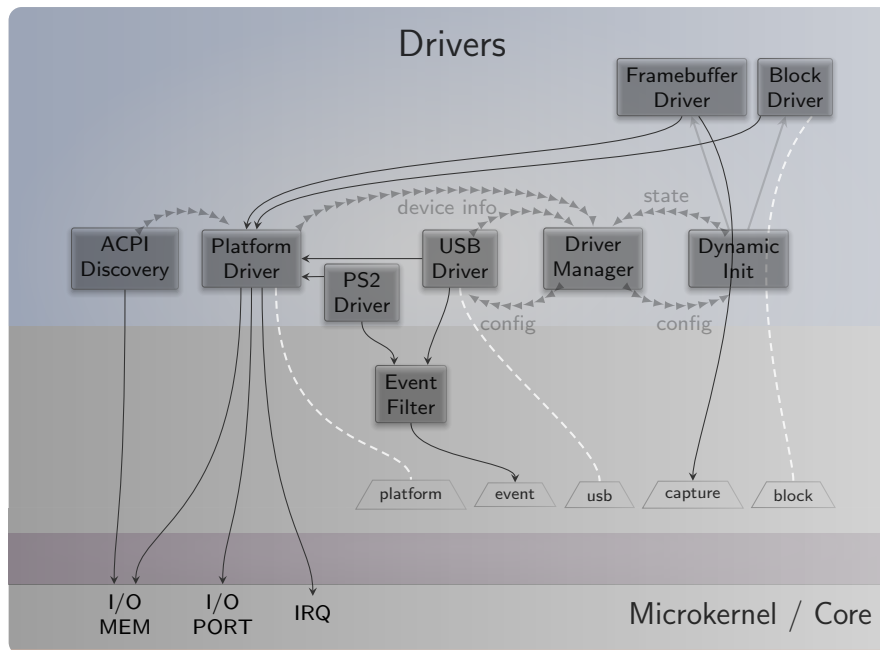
Drivers

Framebuffer Driver

Block Driver

state

device info

ACPI Discovery

Platform Driver

USB Driver

Driver Manager

Dynamic Init

PS2 Driver

config

config

Event Filter

platform

event

usb

capture

block

I/O MEM

I/O PORT

IRQ

Microkernel / Core